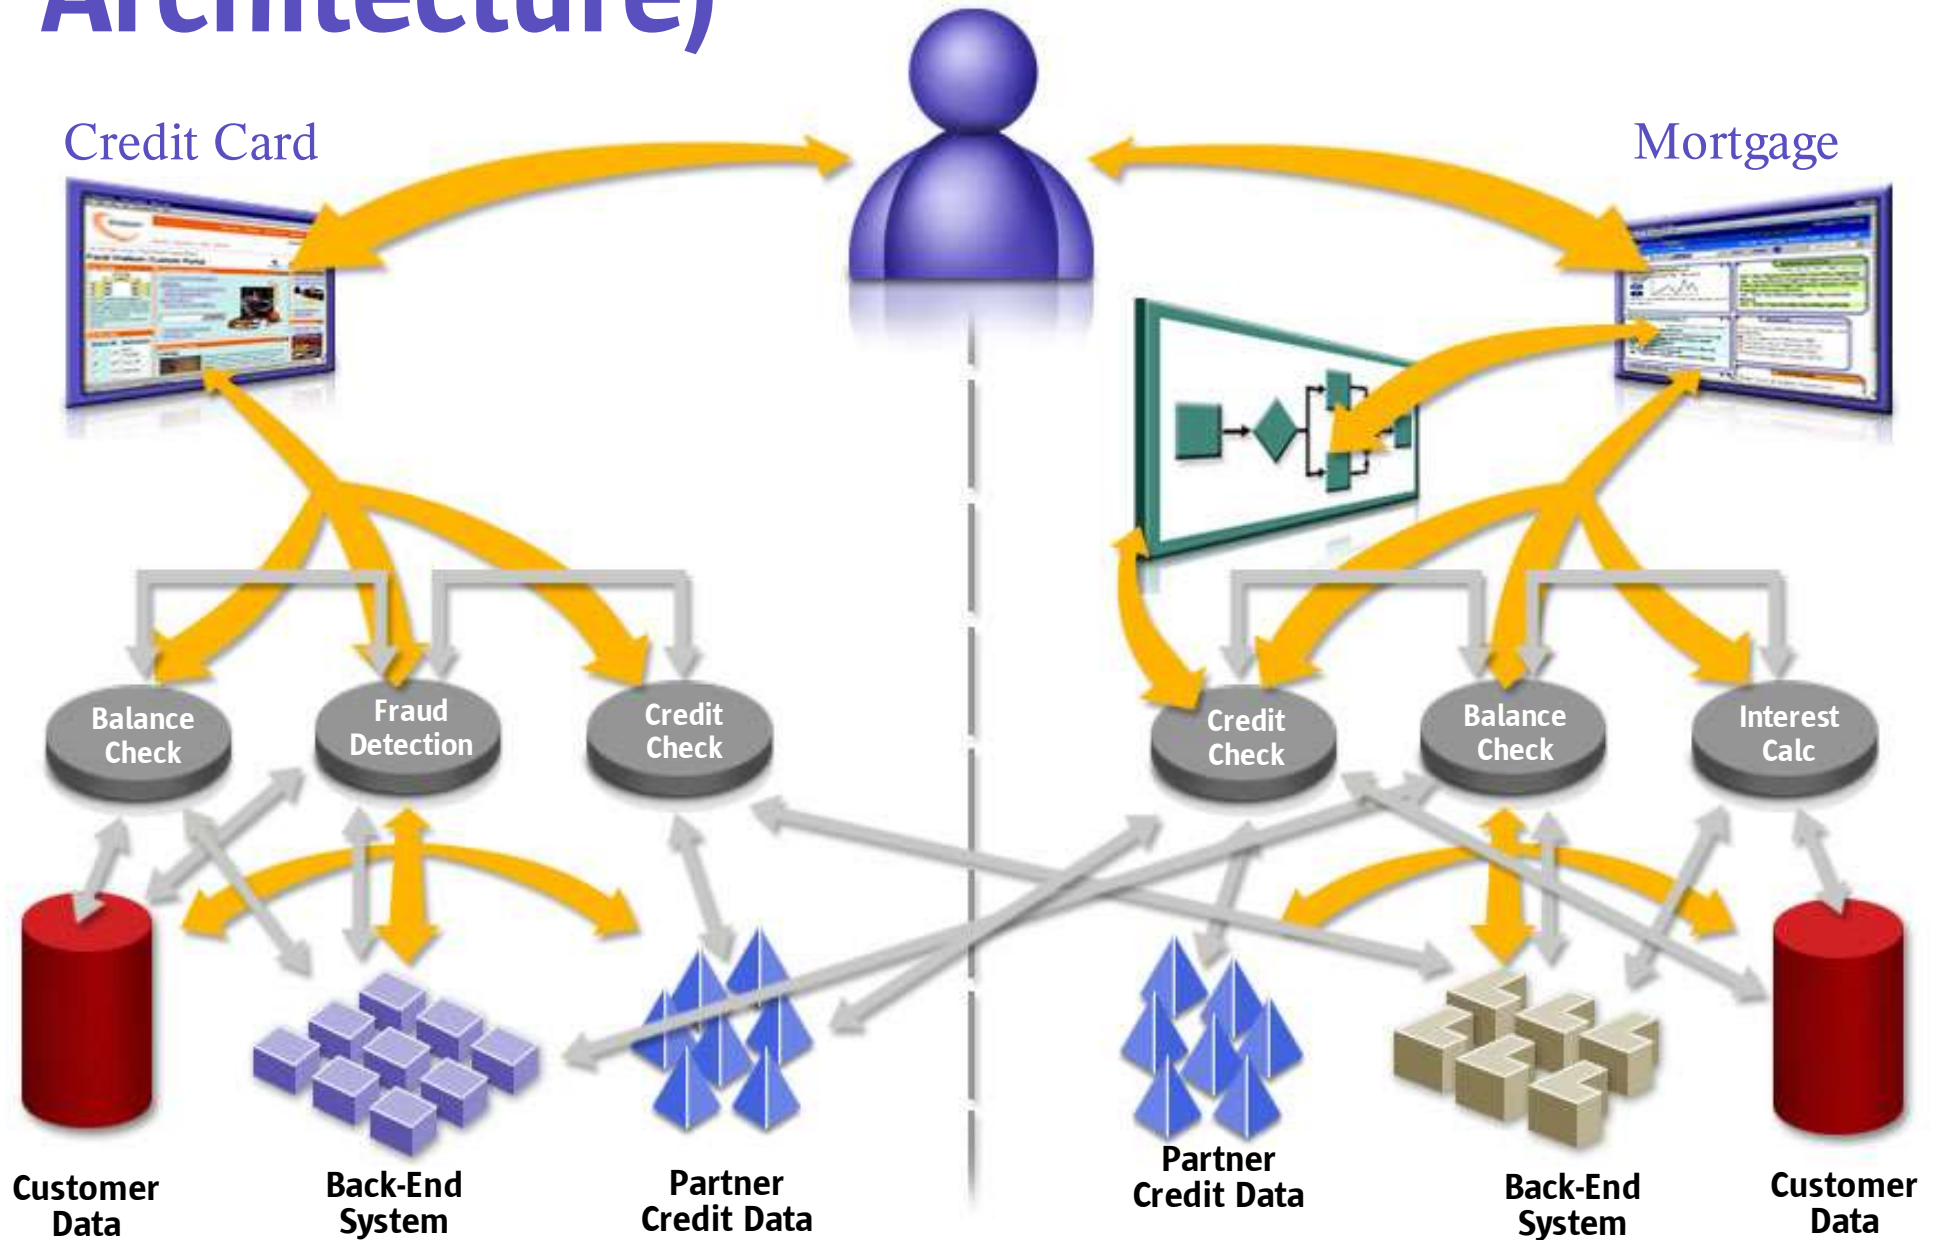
Architecture)

Credit Card

Mortgage

Balance Check

Fraud Detection

Credit Check

Credit Check

Balance Check

Interest Calc

Customer Data

Back-End System

Partner Credit Data

Partner Credit Data

Back-End System

Customer Data